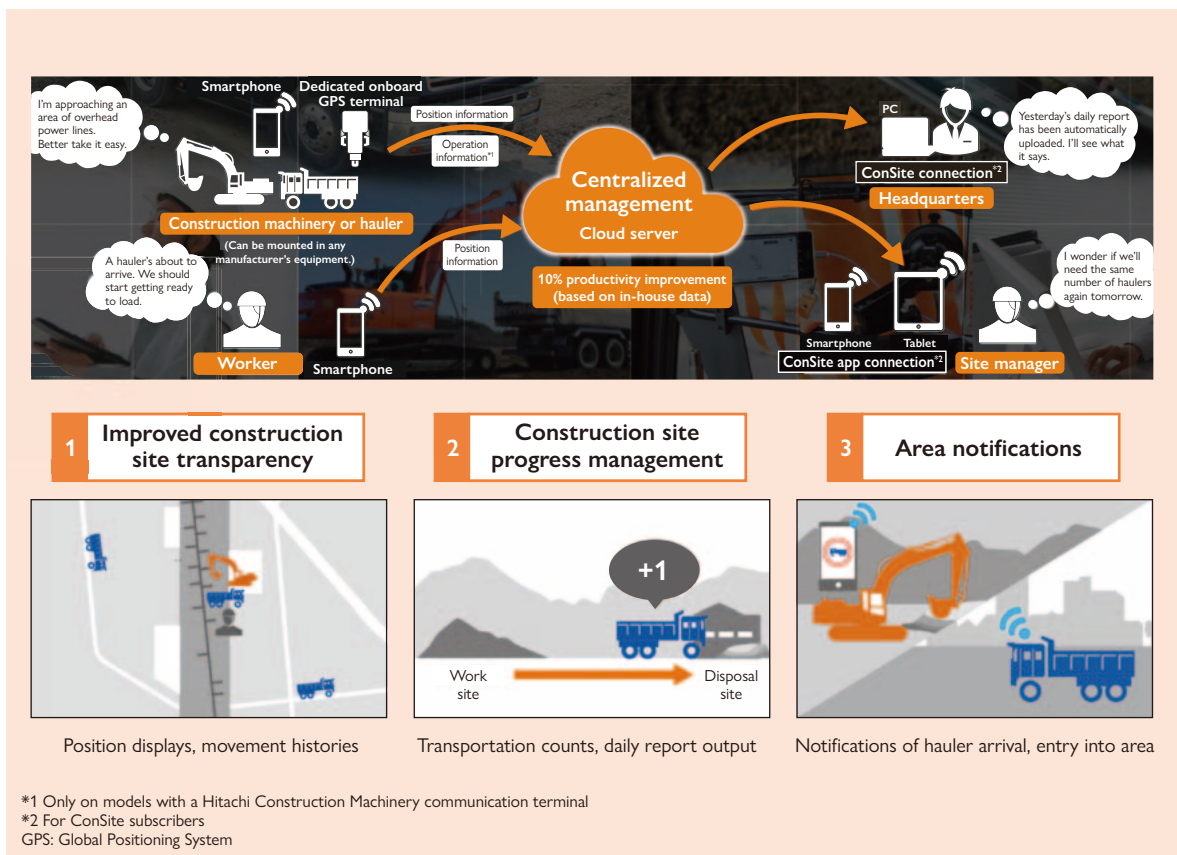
I'm approaching an area of overhead power lines. Better take it easy.

Smartphone

Dedicated onboard GPS terminal

Position information

Operation information*1

Construction machinery or hauler

(Can be mounted in any manufacturer's equipment.)

A hauler's about to arrive. We should start getting ready to load.

Worker

Position information

Smartphone

Centralized management

Cloud server

10% productivity improvement (based on in-house data)

PC

Yesterday's daily report has been automatically uploaded. I'll see what it says.

ConSite connection*2

Headquarters

I wonder if we'll need the same number of haulers again tomorrow.

Smartphone

Tablet

ConSite app connection*2

Site manager

1 Improved construction site transparency

2 Construction site progress management

3 Area notifications

+1

Work site

Disposal site

Position displays, movement histories

Transportation counts, daily report output

Notifications of hauler arrival, entry into area

*1 Only on models with a Hitachi Construction Machinery communication terminal
*2 For ConSite subscribers
GPS: Global Positioning System